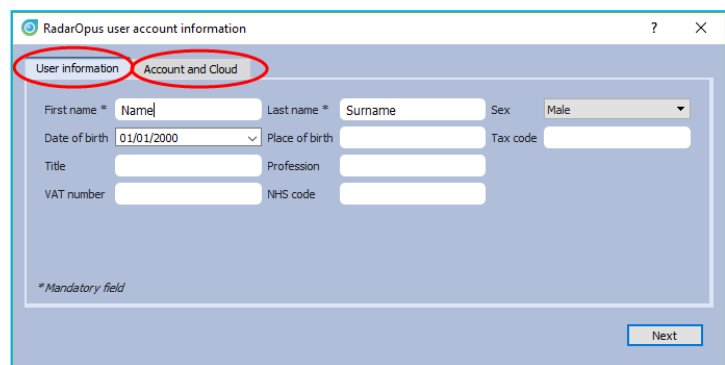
RadarOpus user account information

?

User information

Account and Cloud

First name * Name

Last name * Surname

Sex Male

Date of birth 01/01/2000

Place of birth

Tax code

Title

Profession

VAT number

NHS code

*Mandatory field

Next